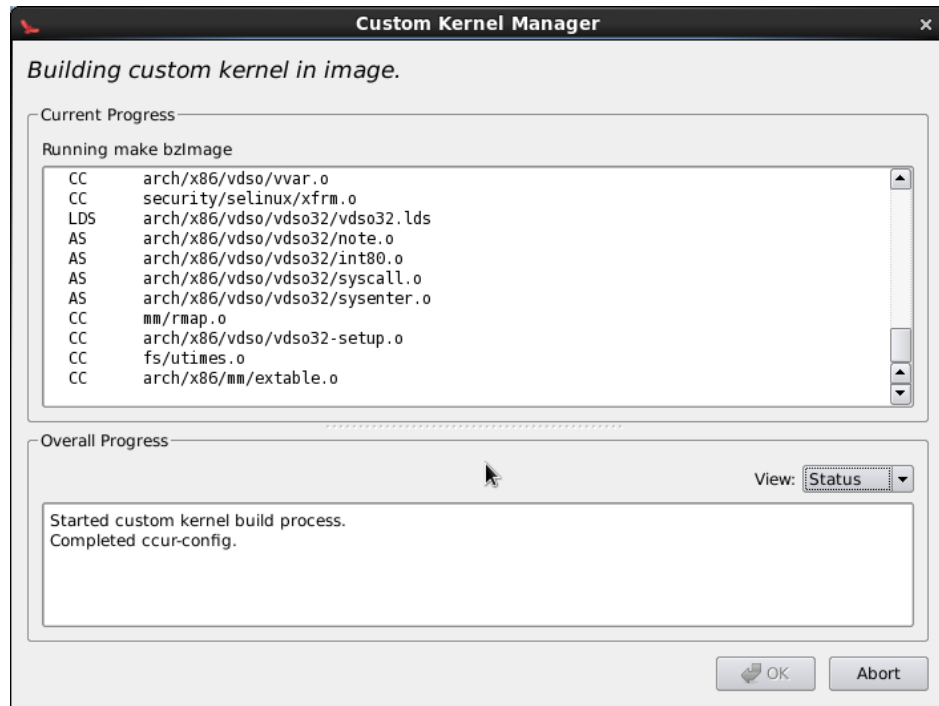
Custom Kernel Manager

Building custom kernel in image.

Current Progress

Running make bzImage

CC arch/x86/vdso/vvar.o
CC security/selinux/xfrm.o
LDS arch/x86/vdso/vdso32/vdso32.lds
AS arch/x86/vdso/vdso32/note.o
AS arch/x86/vdso/vdso32/int80.o
AS arch/x86/vdso/vdso32/syscall.o
AS arch/x86/vdso/vdso32/sysenter.o
CC mm/rmap.o
CC arch/x86/vdso/vdso32-setup.o
CC fs/utimes.o
CC arch/x86/mm/extable.o

Overall Progress

View: Status

Started custom kernel build process.
Completed ccur-config.

OK Abort